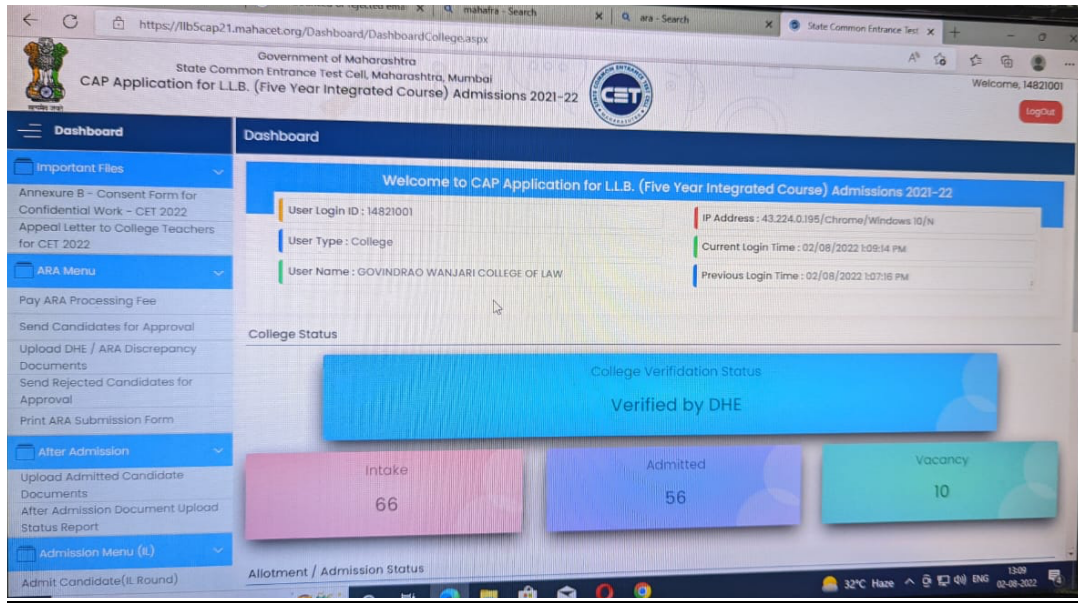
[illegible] rejected ema × | mahafra - Search × | ara - Search × | State Common Entrance Test × | +

https://llb5cap21.mahacet.org/Dashboard/DashboardCollege.aspx

Government of Maharashtra
State Common Entrance Test Cell, Maharashtra, Mumbai
CAP Application for L.L.B. (Five Year Integrated Course) Admissions 2021-22

CET

Welcome, 14821001

LogOut

Dashboard

Important Files
Annexure B - Consent Form for Confidential Work - CET 2022
Appeal Letter to College Teachers for CET 2022

ARA Menu
Pay ARA Processing Fee
Send Candidates for Approval
Upload DHE / ARA Discrepancy Documents
Send Rejected Candidates for Approval
Print ARA Submission Form

After Admission
Upload Admitted Candidate Documents
After Admission Document Upload Status Report

Admission Menu (IL)
Admit Candidate(IL Round)

Dashboard

Welcome to CAP Application for L.L.B. (Five Year Integrated Course) Admissions 2021-22

User Login ID : 14821001
User Type : College
User Name : GOVINDRAO WANJARI COLLEGE OF LAW

IP Address : 43.224.0.195/Chrome/Windows 10/N
Current Login Time : 02/08/2022 1:09:14 PM
Previous Login Time : 02/08/2022 1:07:16 PM

College Status

College Verification Status
Verified by DHE

Intake
66

Admitted
56

Vacancy
10

Allotment / Admission Status

32°C Haze ENG 13:09 02-08-2022